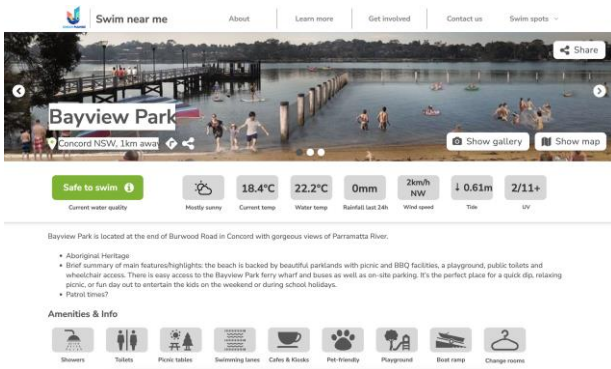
Swim near me

About | Learn more | Get involved | Contact us | Swim spots

Share

Bayview Park

Concord NSW, 1km away

Show gallery | Show map

Safe to swim
Current water quality

Mostly sunny

18.4°C
Current temp

22.2°C
Water temp

0mm
Rainfall last 24h

2km/h NW
Wind speed

↓ 0.61m
Tide

2/11+
UV

Bayview Park is located at the end of Burwood Road in Concord with gorgeous views of Parramatta River.

• Aboriginal Heritage
• Brief summary of main features/highlights: the beach is backed by beautiful parklands with picnic and BBQ facilities, a playground, public toilets and wheelchair access. There is easy access to the Bayview Park ferry wharf and buses as well as on-site parking. It's the perfect place for a quick dip, relaxing picnic, or fun day out to entertain the kids on the weekend or during school holidays.
• Patrol times?

Amenities & Info

Showers | Toilets | Picnic tables | Swimming lanes | Cafes & Kiosks | Pet-friendly | Playground | Boat ramp | Change rooms